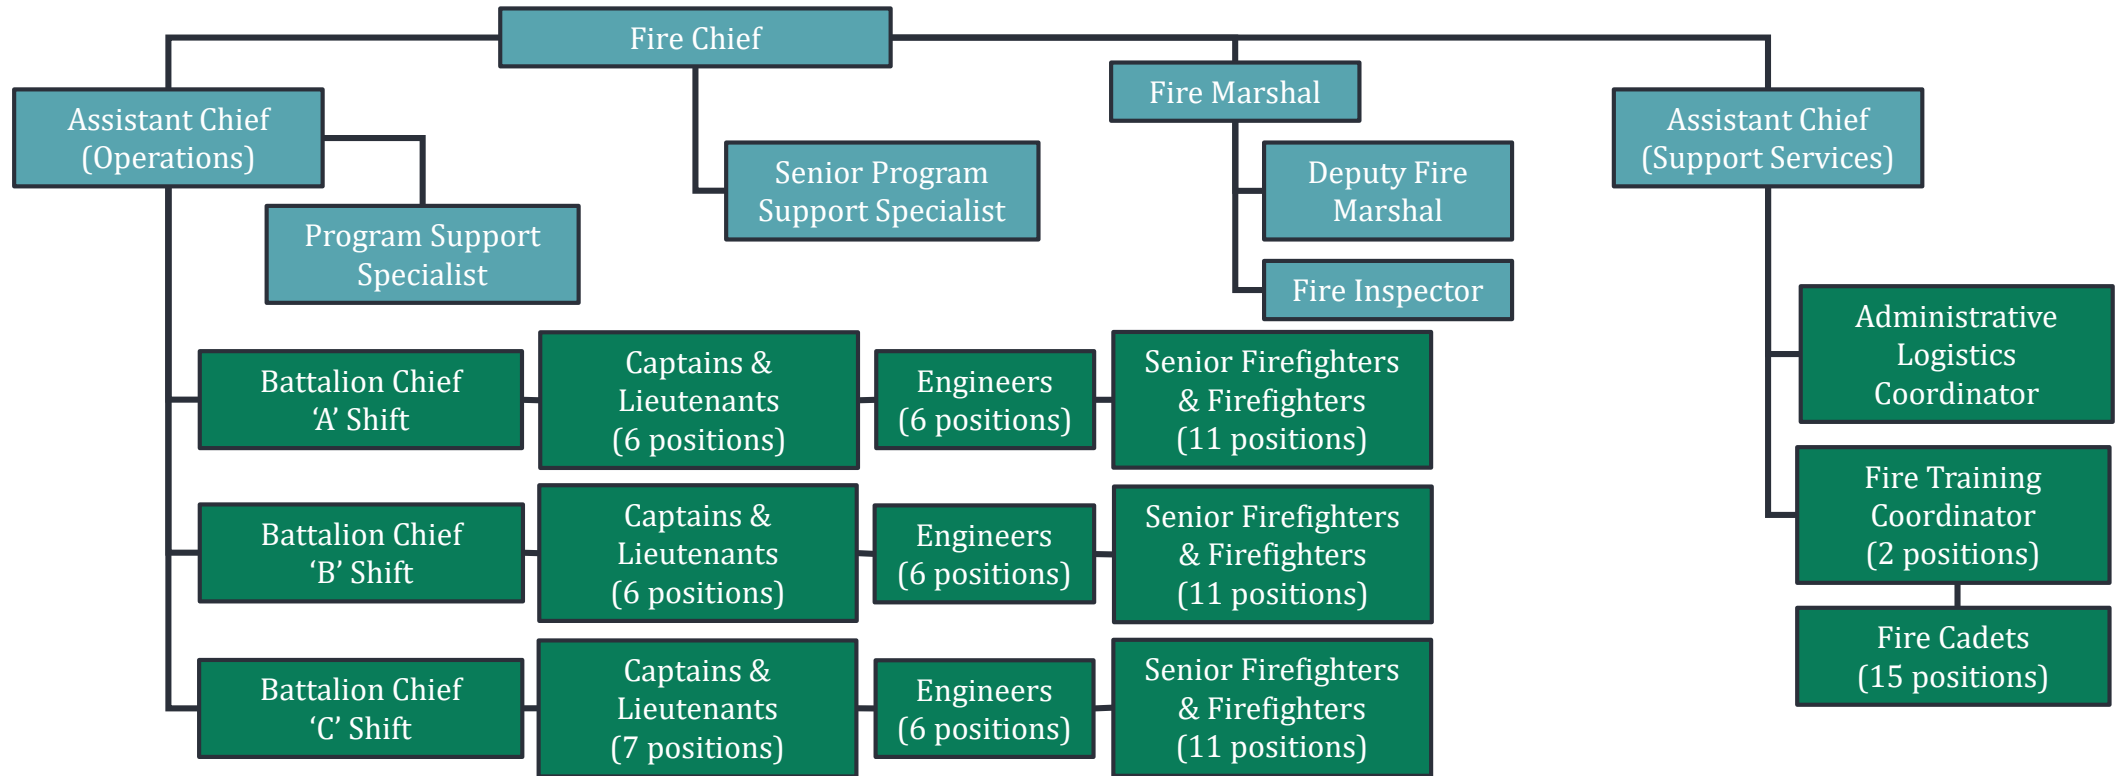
Fire Chief

Assistant Chief (Operations)

Program Support Specialist

Senior Program Support Specialist

Fire Marshal

Deputy Fire Marshal

Fire Inspector

Assistant Chief (Support Services)

Battalion Chief 'A' Shift

Captains & Lieutenants (6 positions)

Engineers (6 positions)

Senior Firefighters & Firefighters (11 positions)

Battalion Chief 'B' Shift

Captains & Lieutenants (6 positions)

Engineers (6 positions)

Senior Firefighters & Firefighters (11 positions)

Battalion Chief 'C' Shift

Captains & Lieutenants (7 positions)

Engineers (6 positions)

Senior Firefighters & Firefighters (11 positions)

Administrative Logistics Coordinator

Fire Training Coordinator (2 positions)

Fire Cadets (15 positions)